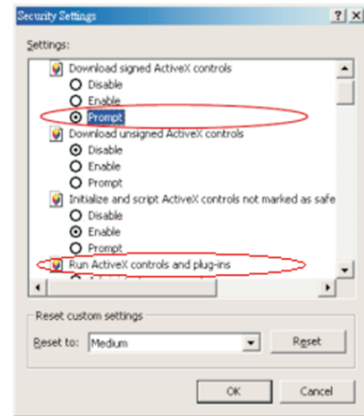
Security Settings ? X

Settings:

Download signed ActiveX controls
Disable
Enable
Prompt
Download unsigned ActiveX controls
Disable
Enable
Prompt
Initialize and script ActiveX controls not marked as safe
Disable
Enable
Prompt
Run ActiveX controls and plug-ins

Reset custom settings
Reset to: Medium
Reset

OK Cancel